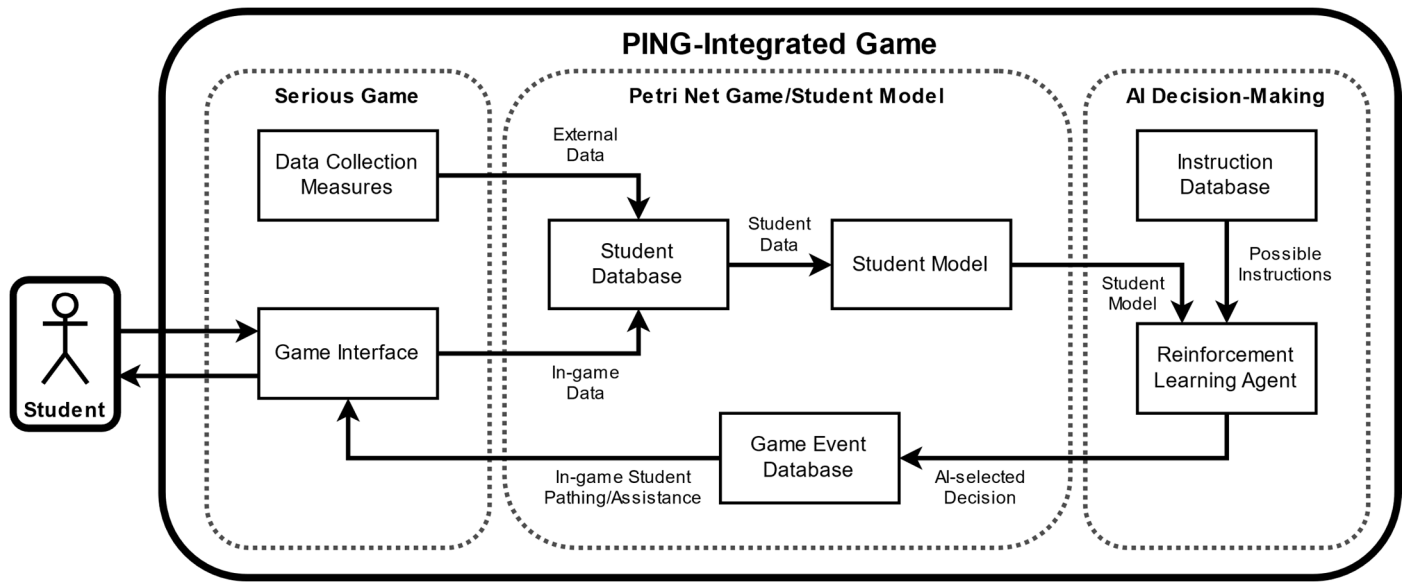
PING-Integrated Game

Serious Game

Data Collection Measures

Game Interface

Student

Petri Net Game/Student Model

External Data

Student Database

Student Data

Student Model

In-game Data

Game Event Database

In-game Student Pathing/Assistance

AI Decision-Making

Instruction Database

Possible Instructions

Student Model

Reinforcement Learning Agent

AI-selected Decision